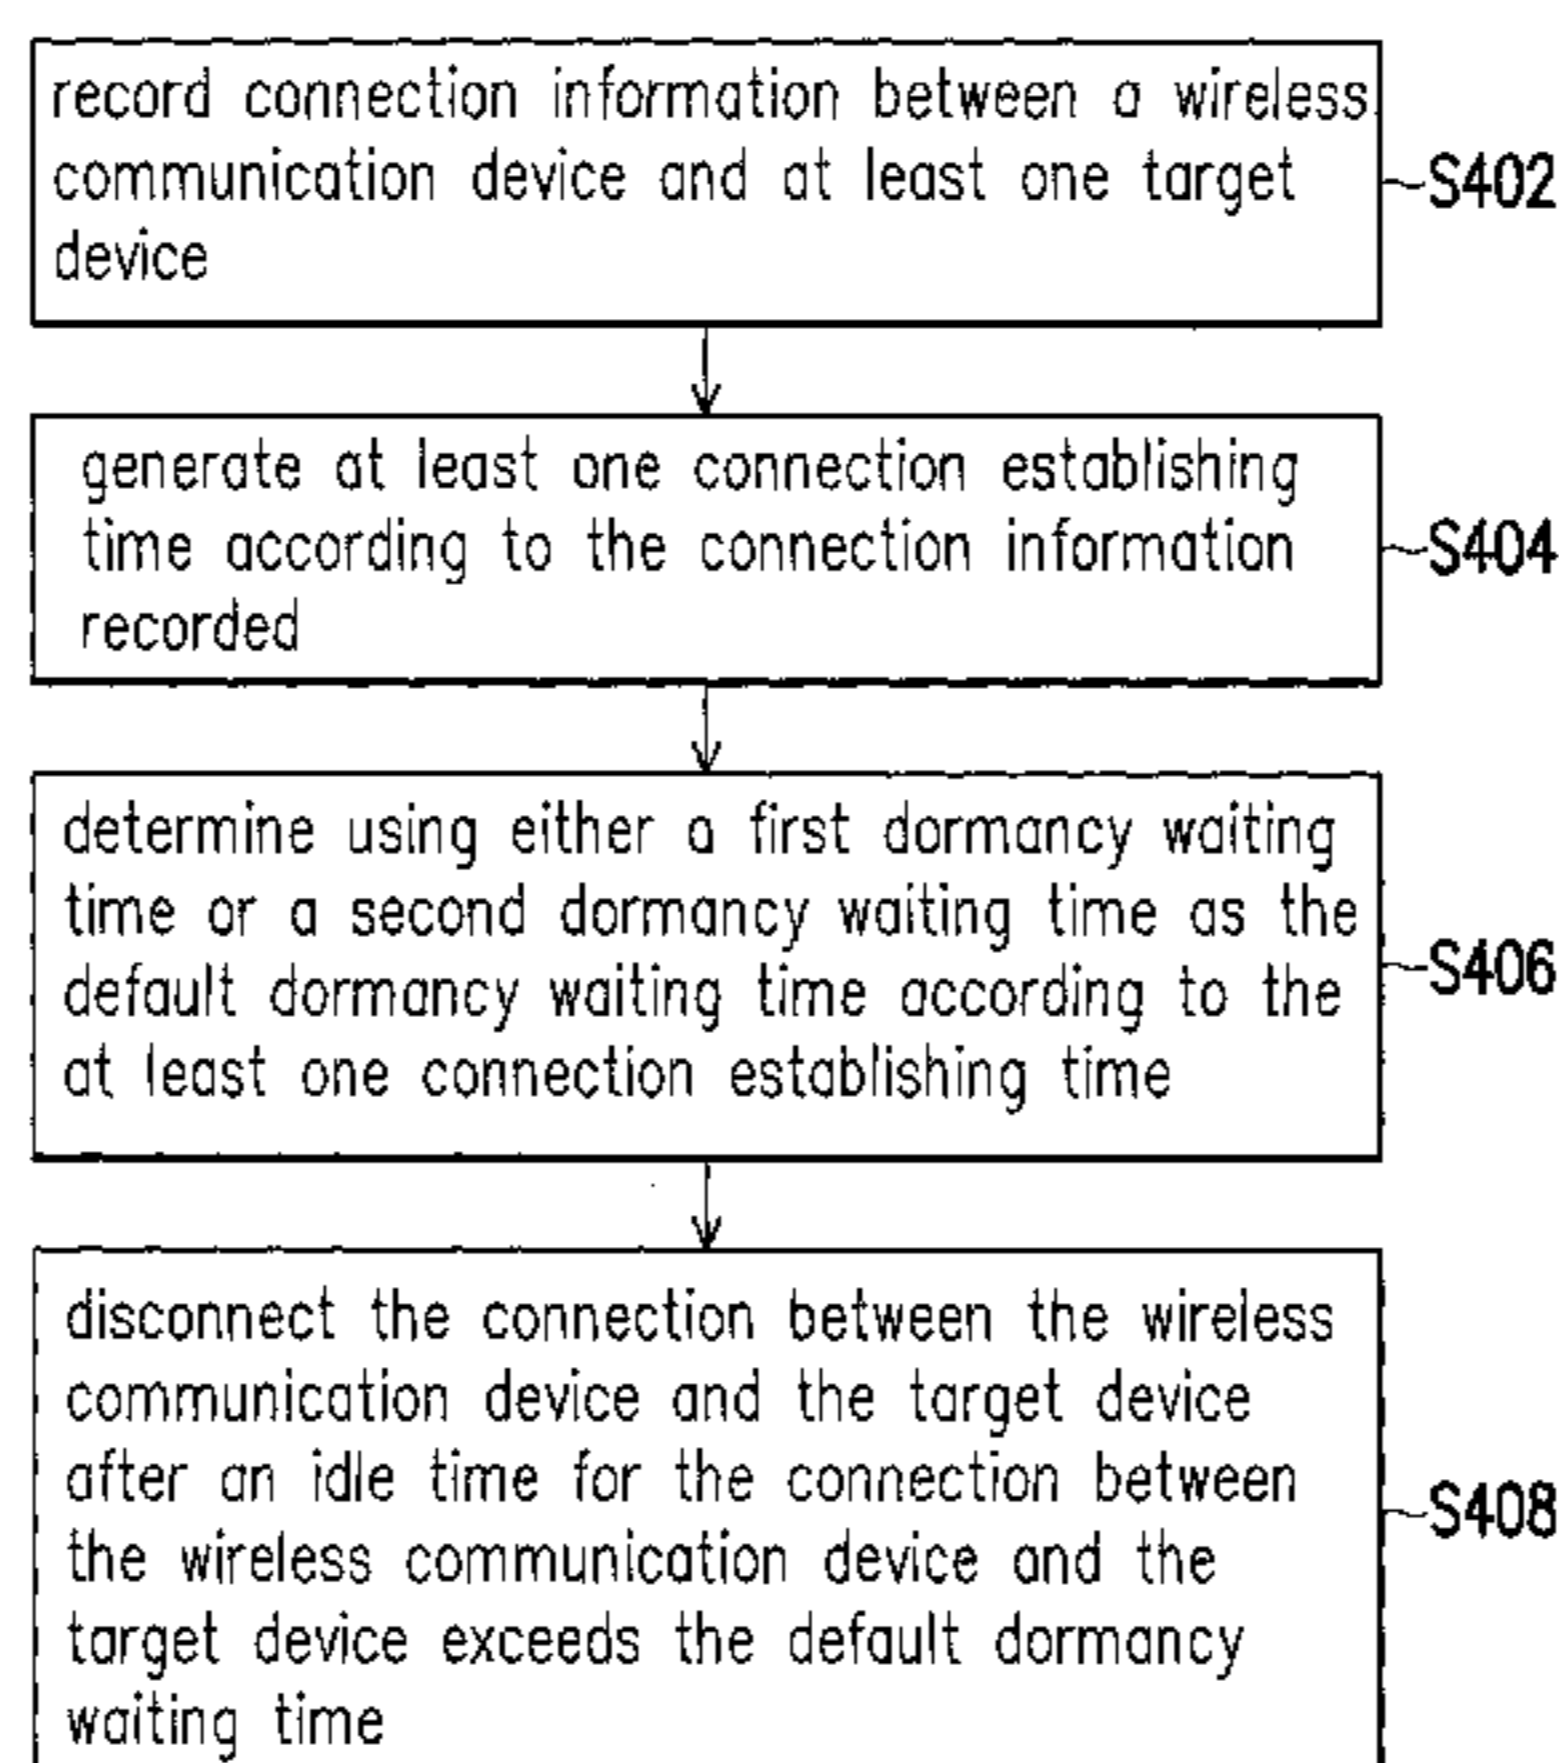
record connection information between a wireless communication device and at least one target device

S402

generate at least one connection establishing time according to the connection information recorded

S404

determine using either a first dormancy waiting time or a second dormancy waiting time as the default dormancy waiting time according to the at least one connection establishing time

S406

disconnect the connection between the wireless communication device and the target device after an idle time for the connection between the wireless communication device and the target device exceeds the default dormancy waiting time

S408